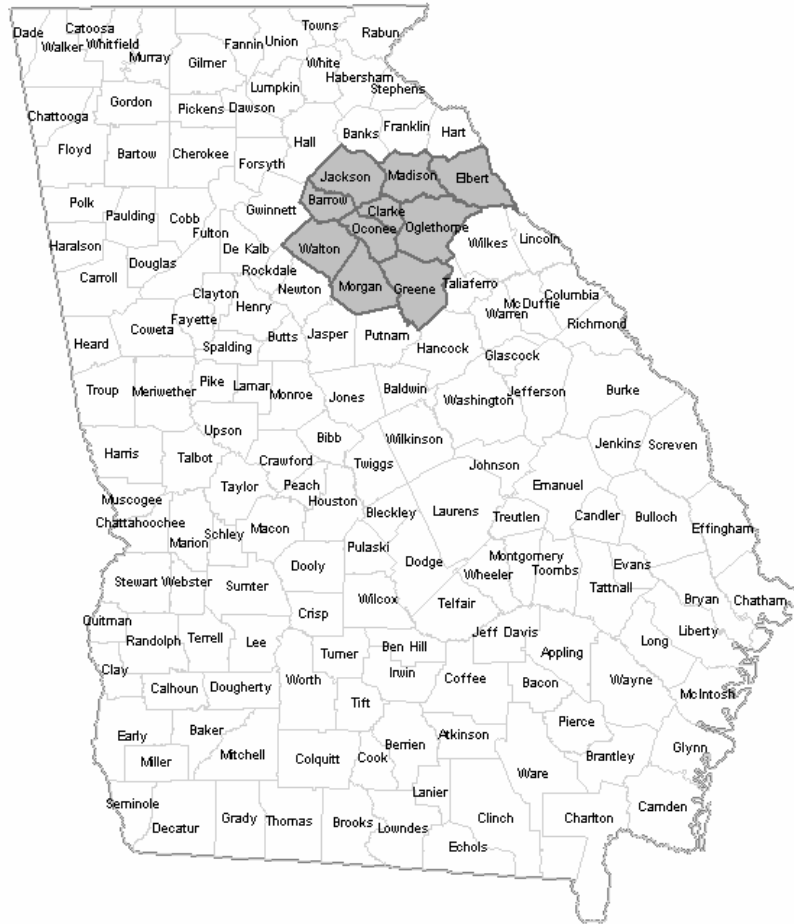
Dade Catoosa Walker Whitfield Murray Fannin Union Towns Rabun Gilmer White Habersham Stephens Lumpkin Chattooga Gordon Pickens Dawson Franklin Hart Banks Floyd Bartow Cherokee Hall Forsyth Jackson Madison Elbert Barrow Polk Paulding Cobb Gwinnett Clarke Oglethorpe Oconee Wilkes Lincoln Fulton Haralson De Kalb Walton Douglas Rockdale Carroll Newton Morgan Greene Taliaferro Clayton Columbia Henry McDuffie Fayette Warren Coweta Richmond Heard Butts Jasper Putnam Hancock Spalding Glascock Troup Meriwether Pike Lamar Baldwin Jefferson Burke Monroe Jones Washington Upson Bibb Wilkinson Jenkins Screven Harris Talbot Crawford Twiggs Johnson Taylor Peach Emanuel Muscogee Houston Chattahoochee Macon Bleckley Laurens Treutlen Candler Bulloch Effingham Marion Schley Pulaski Dodge Montgomery Evans Dooly Wheeler Toombs Stewart Webster Sumter Tattnall Wilcox Telfair Bryan Chatham Crisp Quitman Jeff Davis Liberty Randolph Terrell Lee Ben Hill Long Turner Appling Clay Irwin Calhoun Dougherty Worth Coffee Wayne Bacon McIntosh Tift Pierce Early Baker Atkinson Berrien Glynn Miller Mitchell Colquitt Cook Brantley Ware Lanier Camden Seminole Clinch Charlton Grady Thomas Brooks Decatur Lowndes Echols